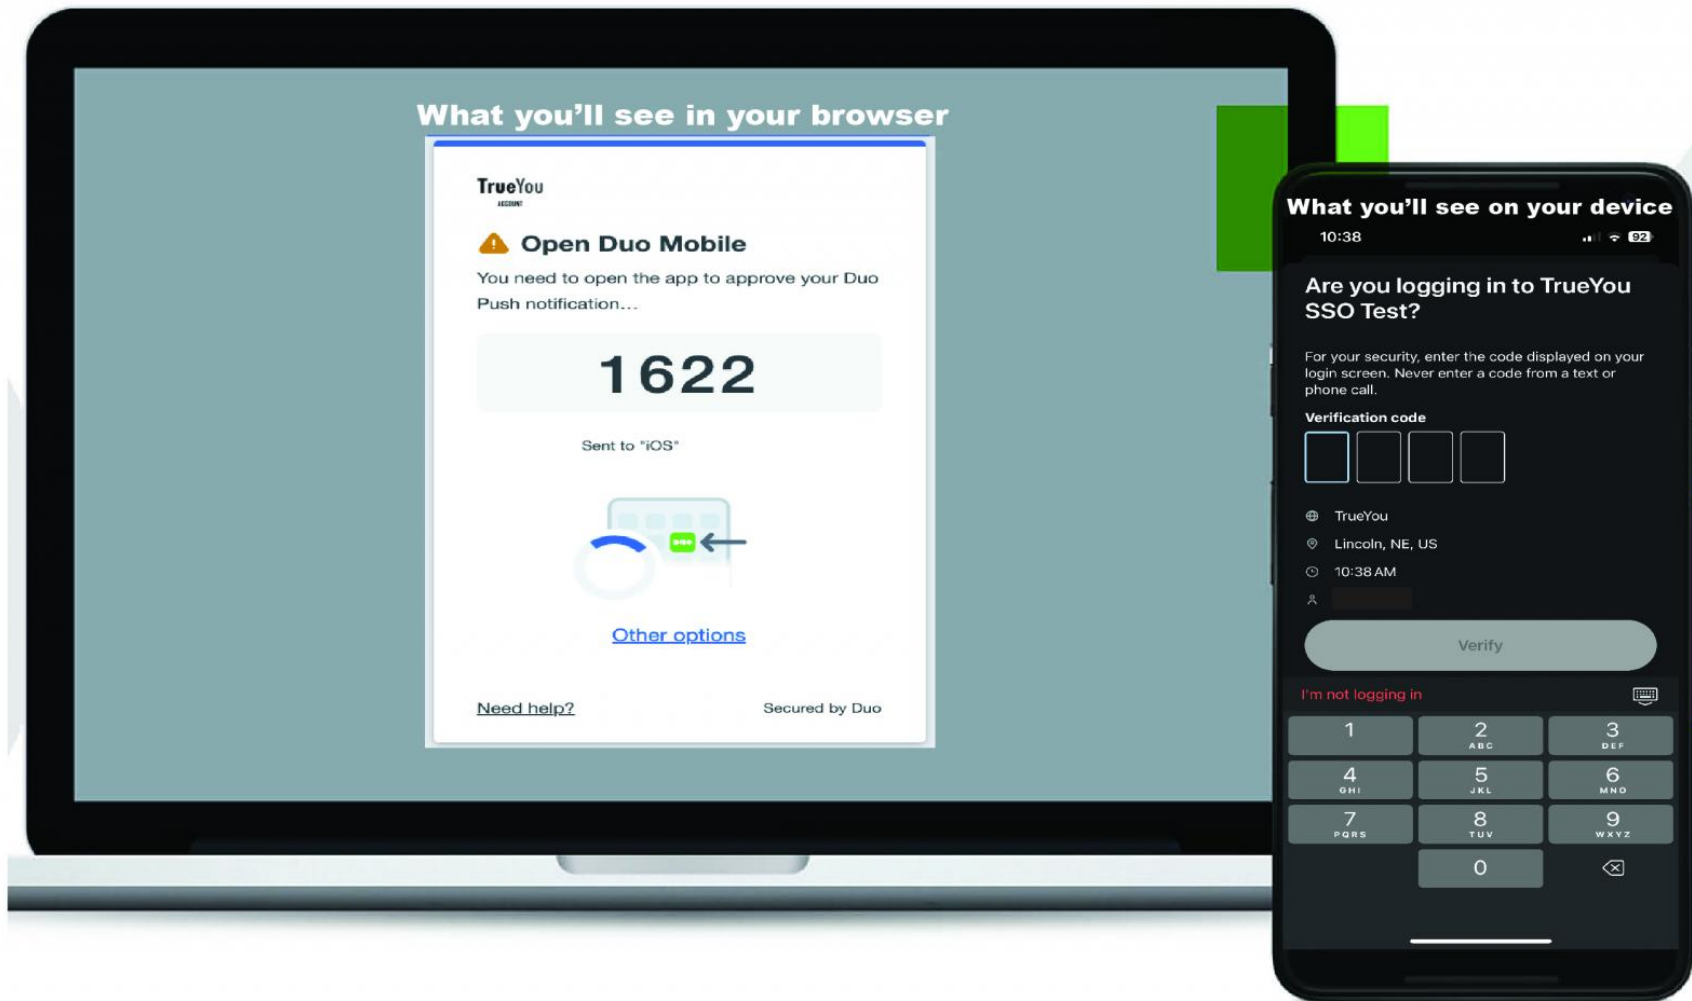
What you'll see in your browser

TrueYou
ACCOUNT

Open Duo Mobile

You need to open the app to approve your Duo Push notification...

1622

Sent to "iOS"

Other options

Need help?

Secured by Duo

What you'll see on your device

10:38

92

Are you logging in to TrueYou SSO Test?

For your security, enter the code displayed on your login screen. Never enter a code from a text or phone call.

Verification code

TrueYou

Lincoln, NE, US

10:38 AM

Verify

I'm not logging in

| 1 | 2 ABC | 3 DEF |
|---|---|---|
| 4 GHI | 5 JKL | 6 MNO |
| 7 PQRS | 8 TUV | 9 WXYZ |
| | 0 | |